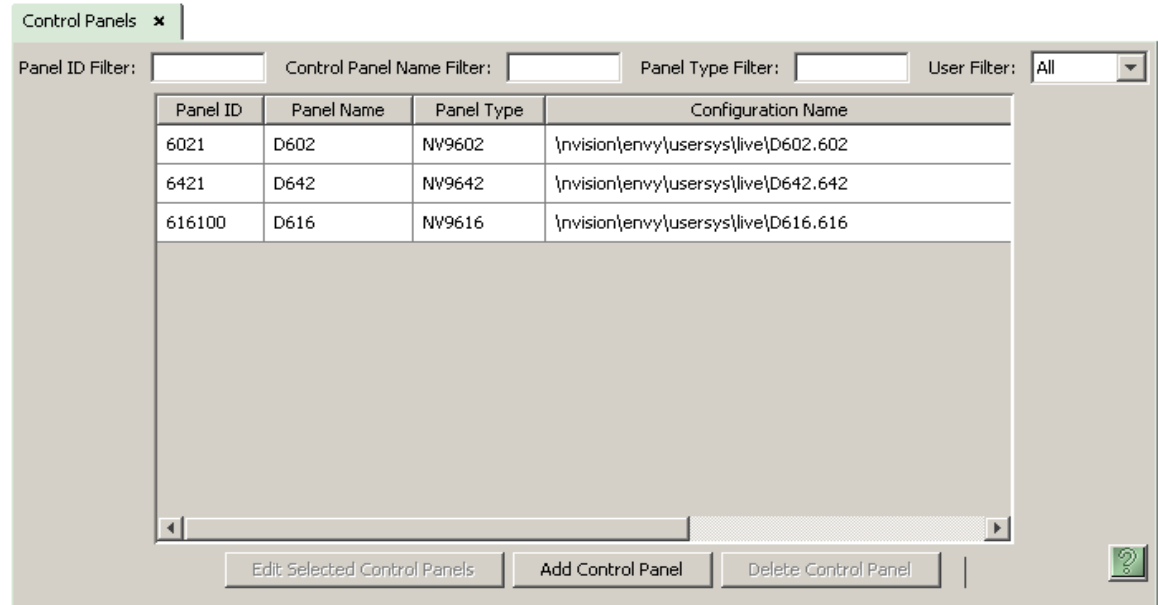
Control Panels ×

Panel ID Filter: Control Panel Name Filter: Panel Type Filter: User Filter: All

| Panel ID | Panel Name | Panel Type | Configuration Name |
|---|---|---|---|
| 6021 | D602 | NV9602 | \nvision\envy\usersys\live\D602.602 |
| 6421 | D642 | NV9642 | \nvision\envy\usersys\live\D642.642 |
| 616100 | D616 | NV9616 | \nvision\envy\usersys\live\D616.616 |

Edit Selected Control Panels Add Control Panel Delete Control Panel

?